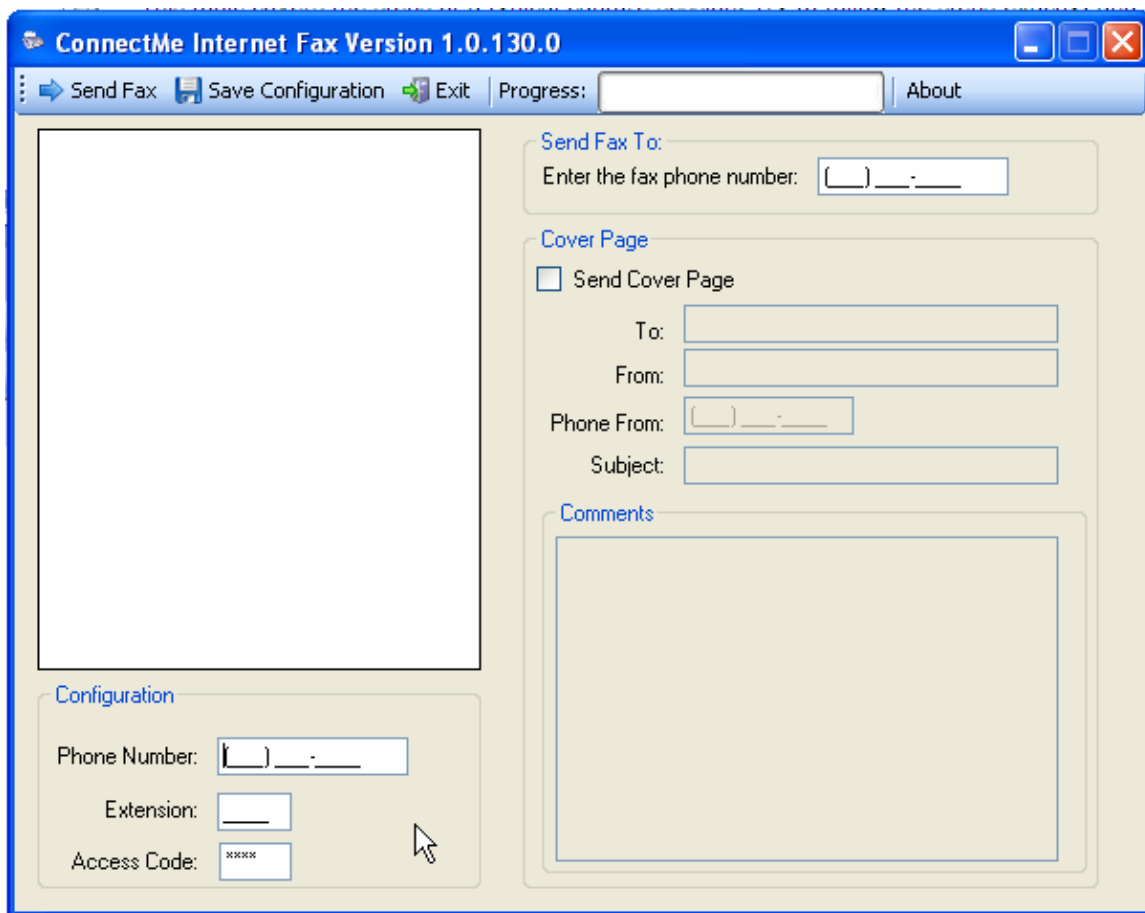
ConnectMe Internet Fax Version 1.0.130.0

Send Fax | Save Configuration | Exit | Progress: | About

Send Fax To:
Enter the fax phone number: (___) ___-____

Cover Page
Send Cover Page
To:
From:
Phone From: (___) ___-____
Subject:
Comments

Configuration
Phone Number: (___) ___-____
Extension: ____
Access Code: ****